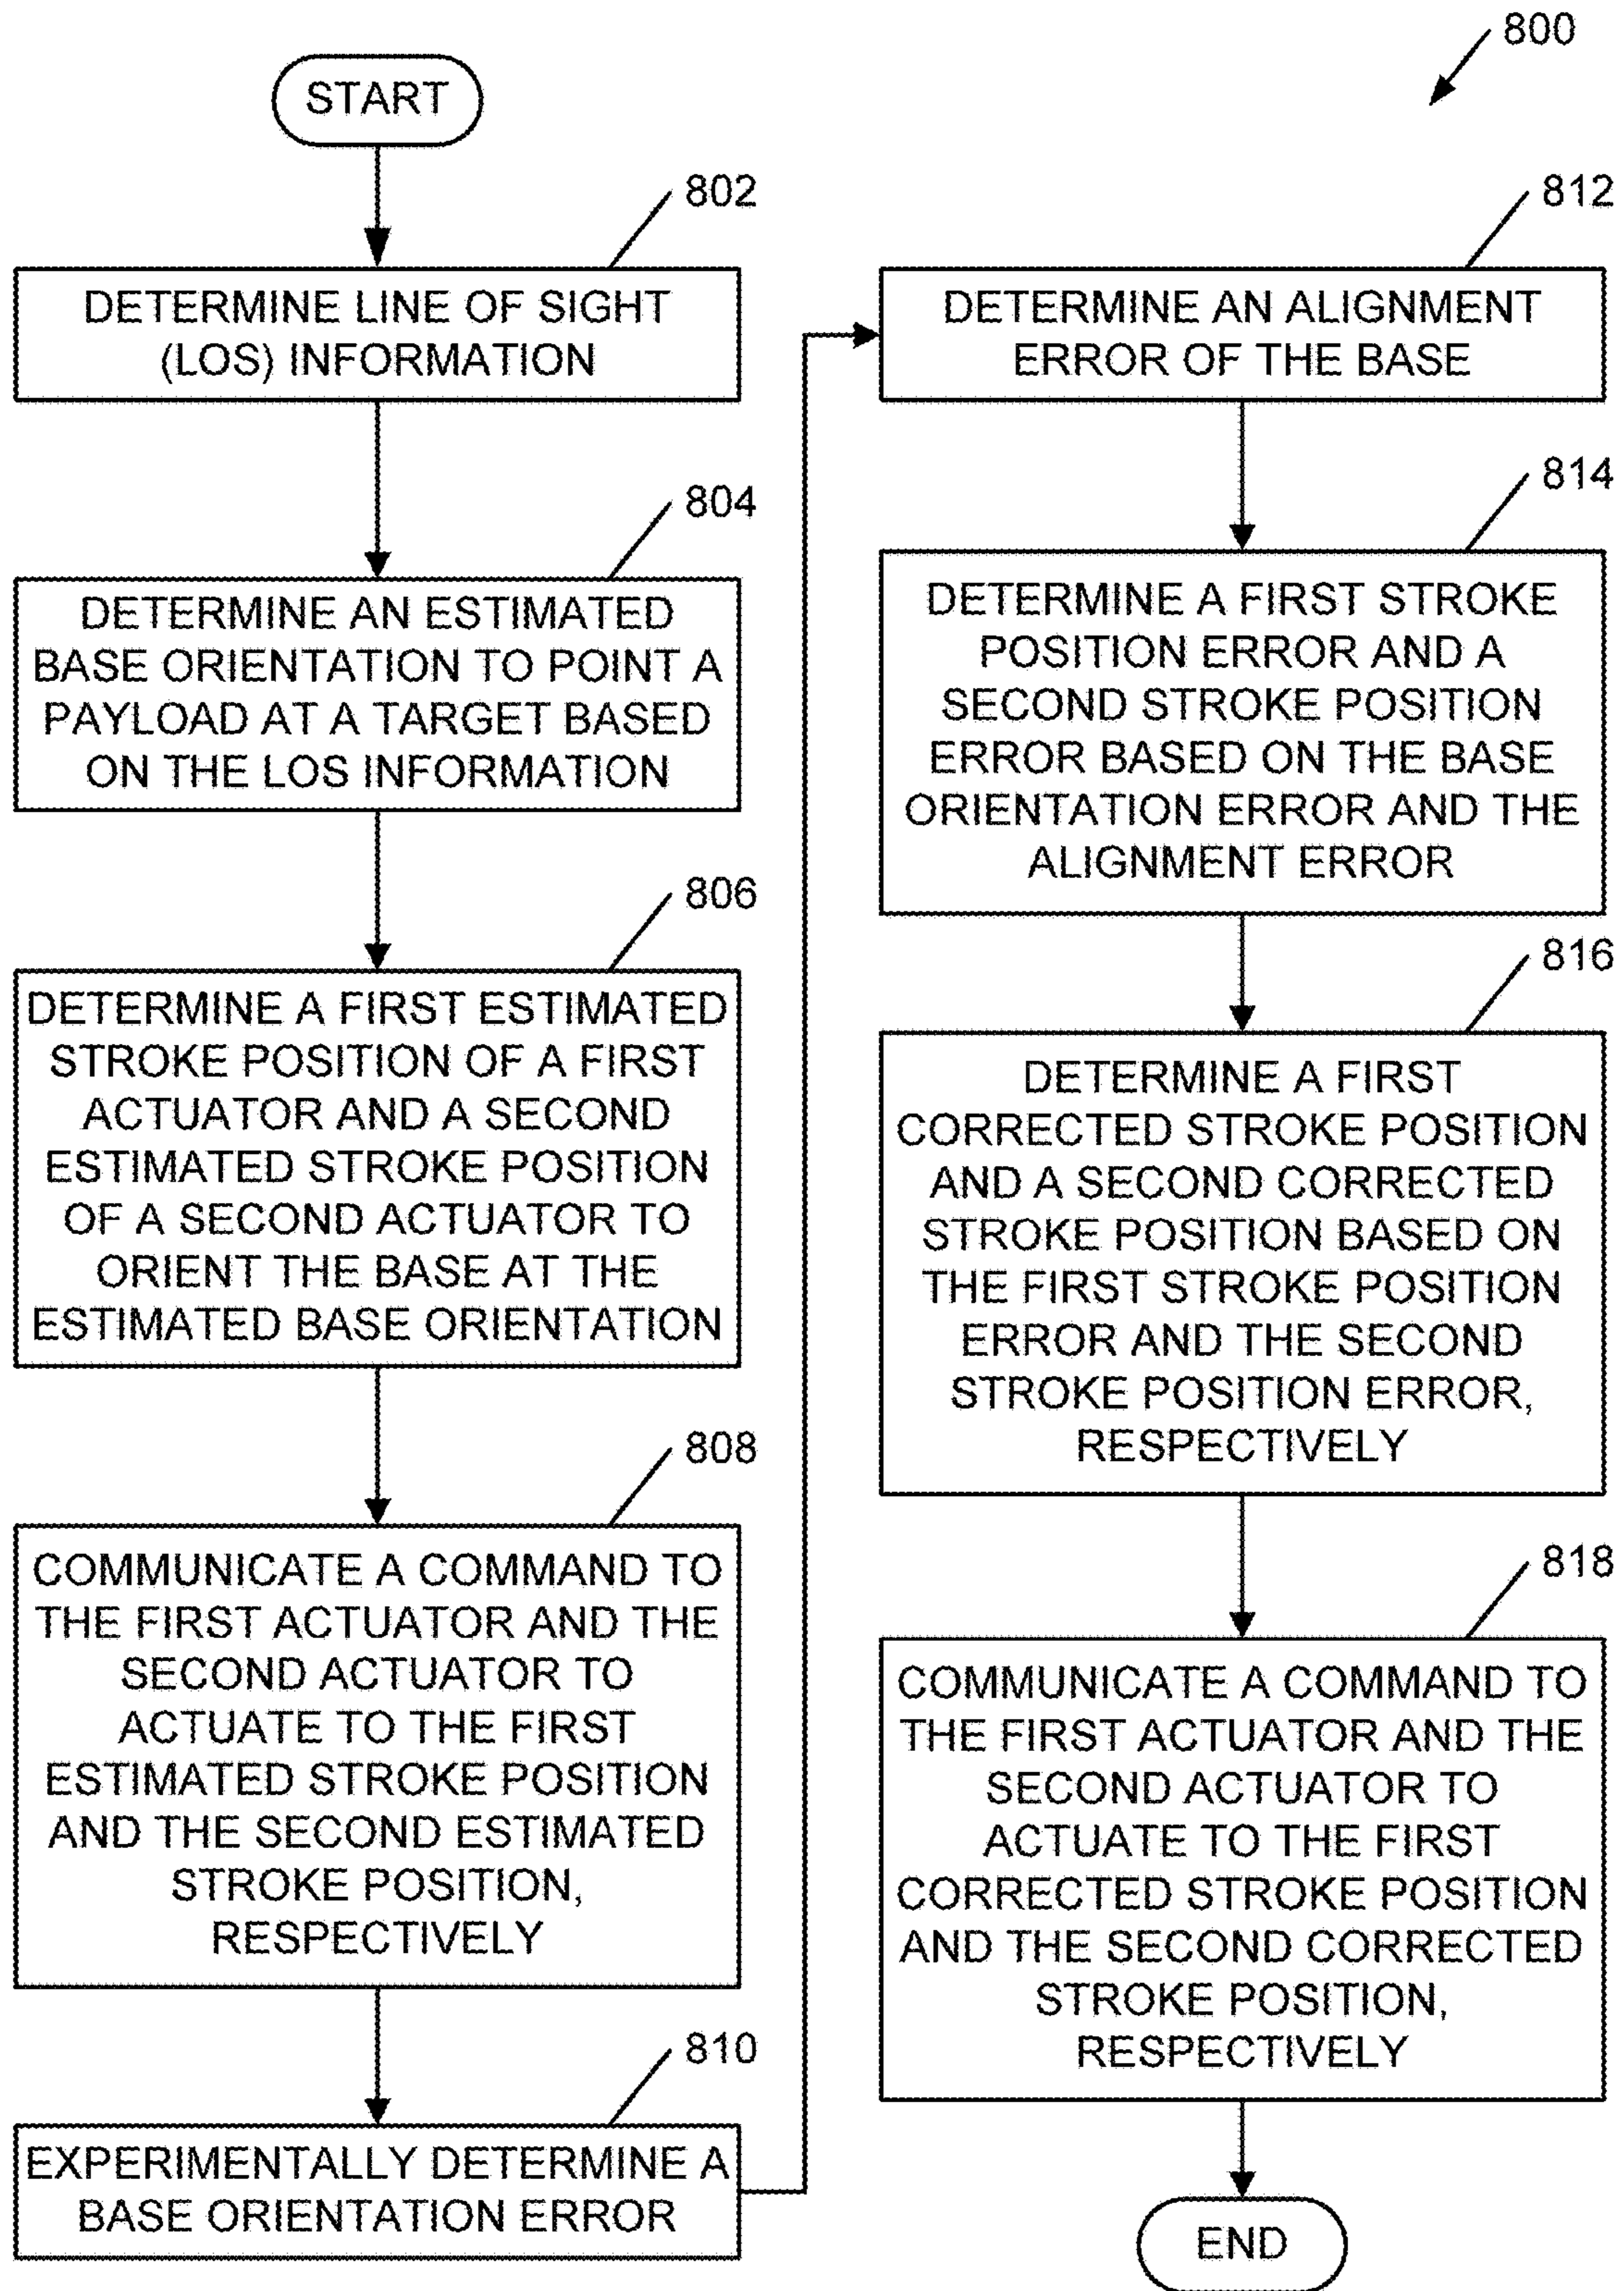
800

START

802

DETERMINE LINE OF SIGHT (LOS) INFORMATION

804

DETERMINE AN ESTIMATED BASE ORIENTATION TO POINT A PAYLOAD AT A TARGET BASED ON THE LOS INFORMATION

806

DETERMINE A FIRST ESTIMATED STROKE POSITION OF A FIRST ACTUATOR AND A SECOND ESTIMATED STROKE POSITION OF A SECOND ACTUATOR TO ORIENT THE BASE AT THE ESTIMATED BASE ORIENTATION

808

COMMUNICATE A COMMAND TO THE FIRST ACTUATOR AND THE SECOND ACTUATOR TO ACTUATE TO THE FIRST ESTIMATED STROKE POSITION AND THE SECOND ESTIMATED STROKE POSITION, RESPECTIVELY

810

EXPERIMENTALLY DETERMINE A BASE ORIENTATION ERROR

812

DETERMINE AN ALIGNMENT ERROR OF THE BASE

814

DETERMINE A FIRST STROKE POSITION ERROR AND A SECOND STROKE POSITION ERROR BASED ON THE BASE ORIENTATION ERROR AND THE ALIGNMENT ERROR

816

DETERMINE A FIRST CORRECTED STROKE POSITION AND A SECOND CORRECTED STROKE POSITION BASED ON THE FIRST STROKE POSITION ERROR AND THE SECOND STROKE POSITION ERROR, RESPECTIVELY

818

COMMUNICATE A COMMAND TO THE FIRST ACTUATOR AND THE SECOND ACTUATOR TO ACTUATE TO THE FIRST CORRECTED STROKE POSITION AND THE SECOND CORRECTED STROKE POSITION, RESPECTIVELY

END